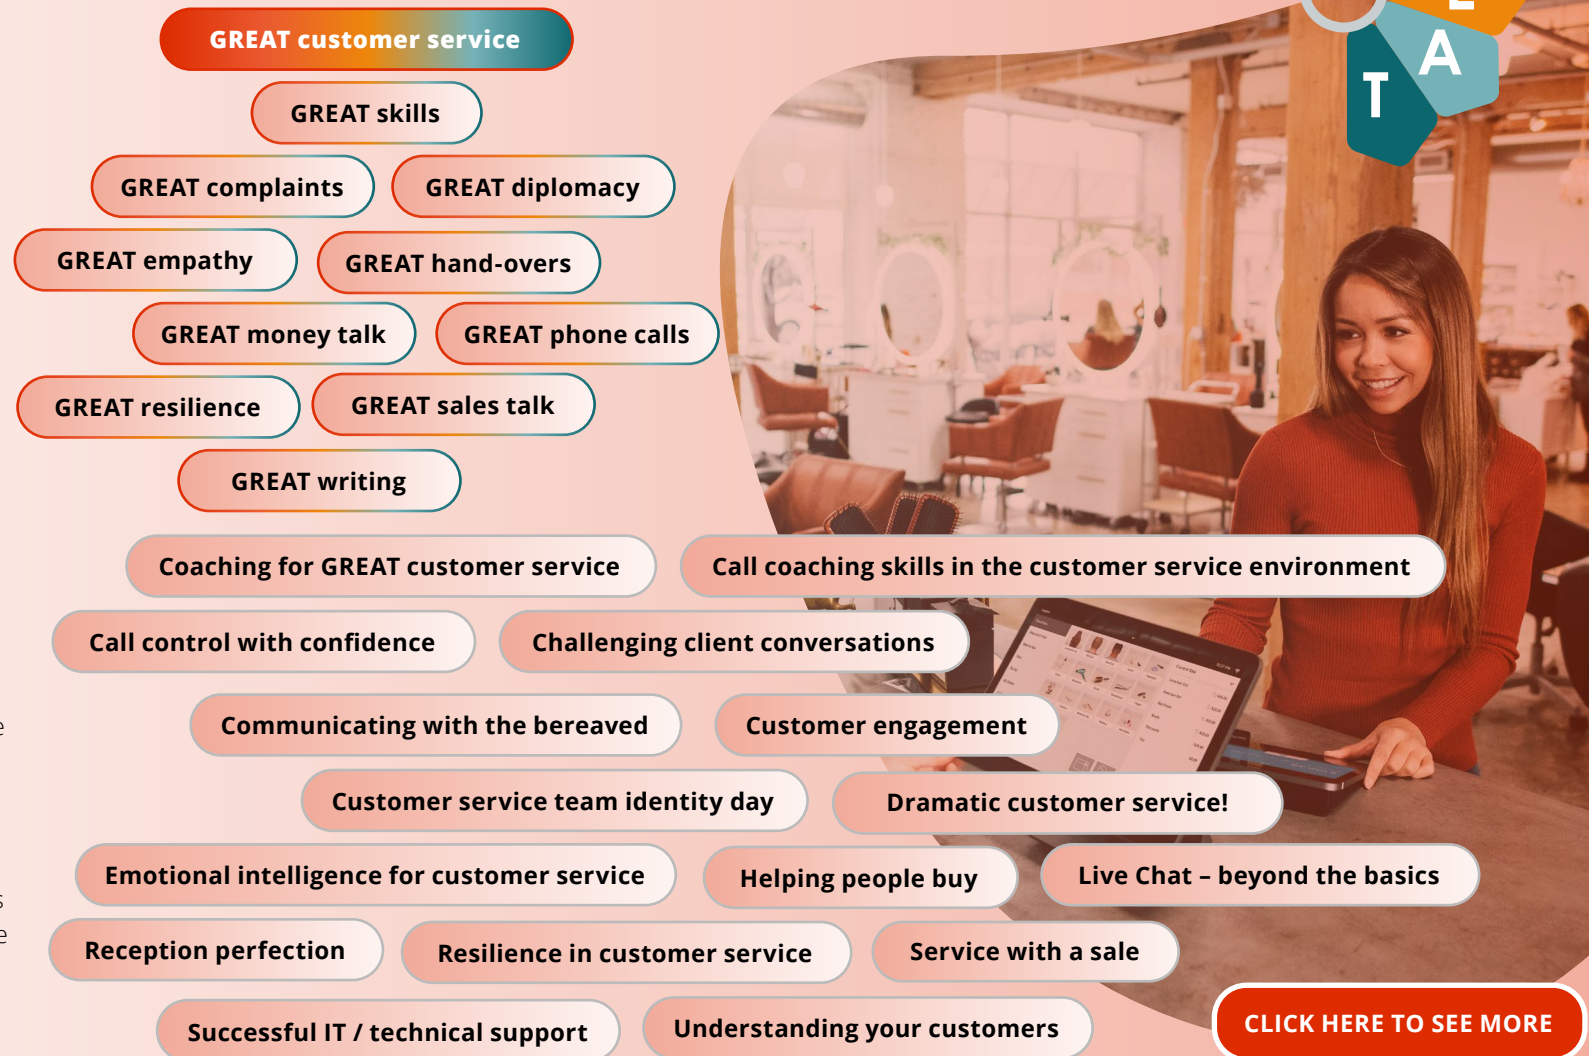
GREAT customer service

GREAT skills

GREAT complaints

GREAT diplomacy

GREAT empathy

GREAT hand-overs

GREAT money talk

GREAT phone calls

GREAT resilience

GREAT sales talk

GREAT writing

Coaching for GREAT customer service

Call coaching skills in the customer service environment

Call control with confidence

Challenging client conversations

Communicating with the bereaved

Customer engagement

Customer service team identity day

Dramatic customer service!

Emotional intelligence for customer service

Helping people buy

Live Chat – beyond the basics

Reception perfection

Resilience in customer service

Service with a sale

Successful IT / technical support

Understanding your customers

CLICK HERE TO SEE MORE

T A